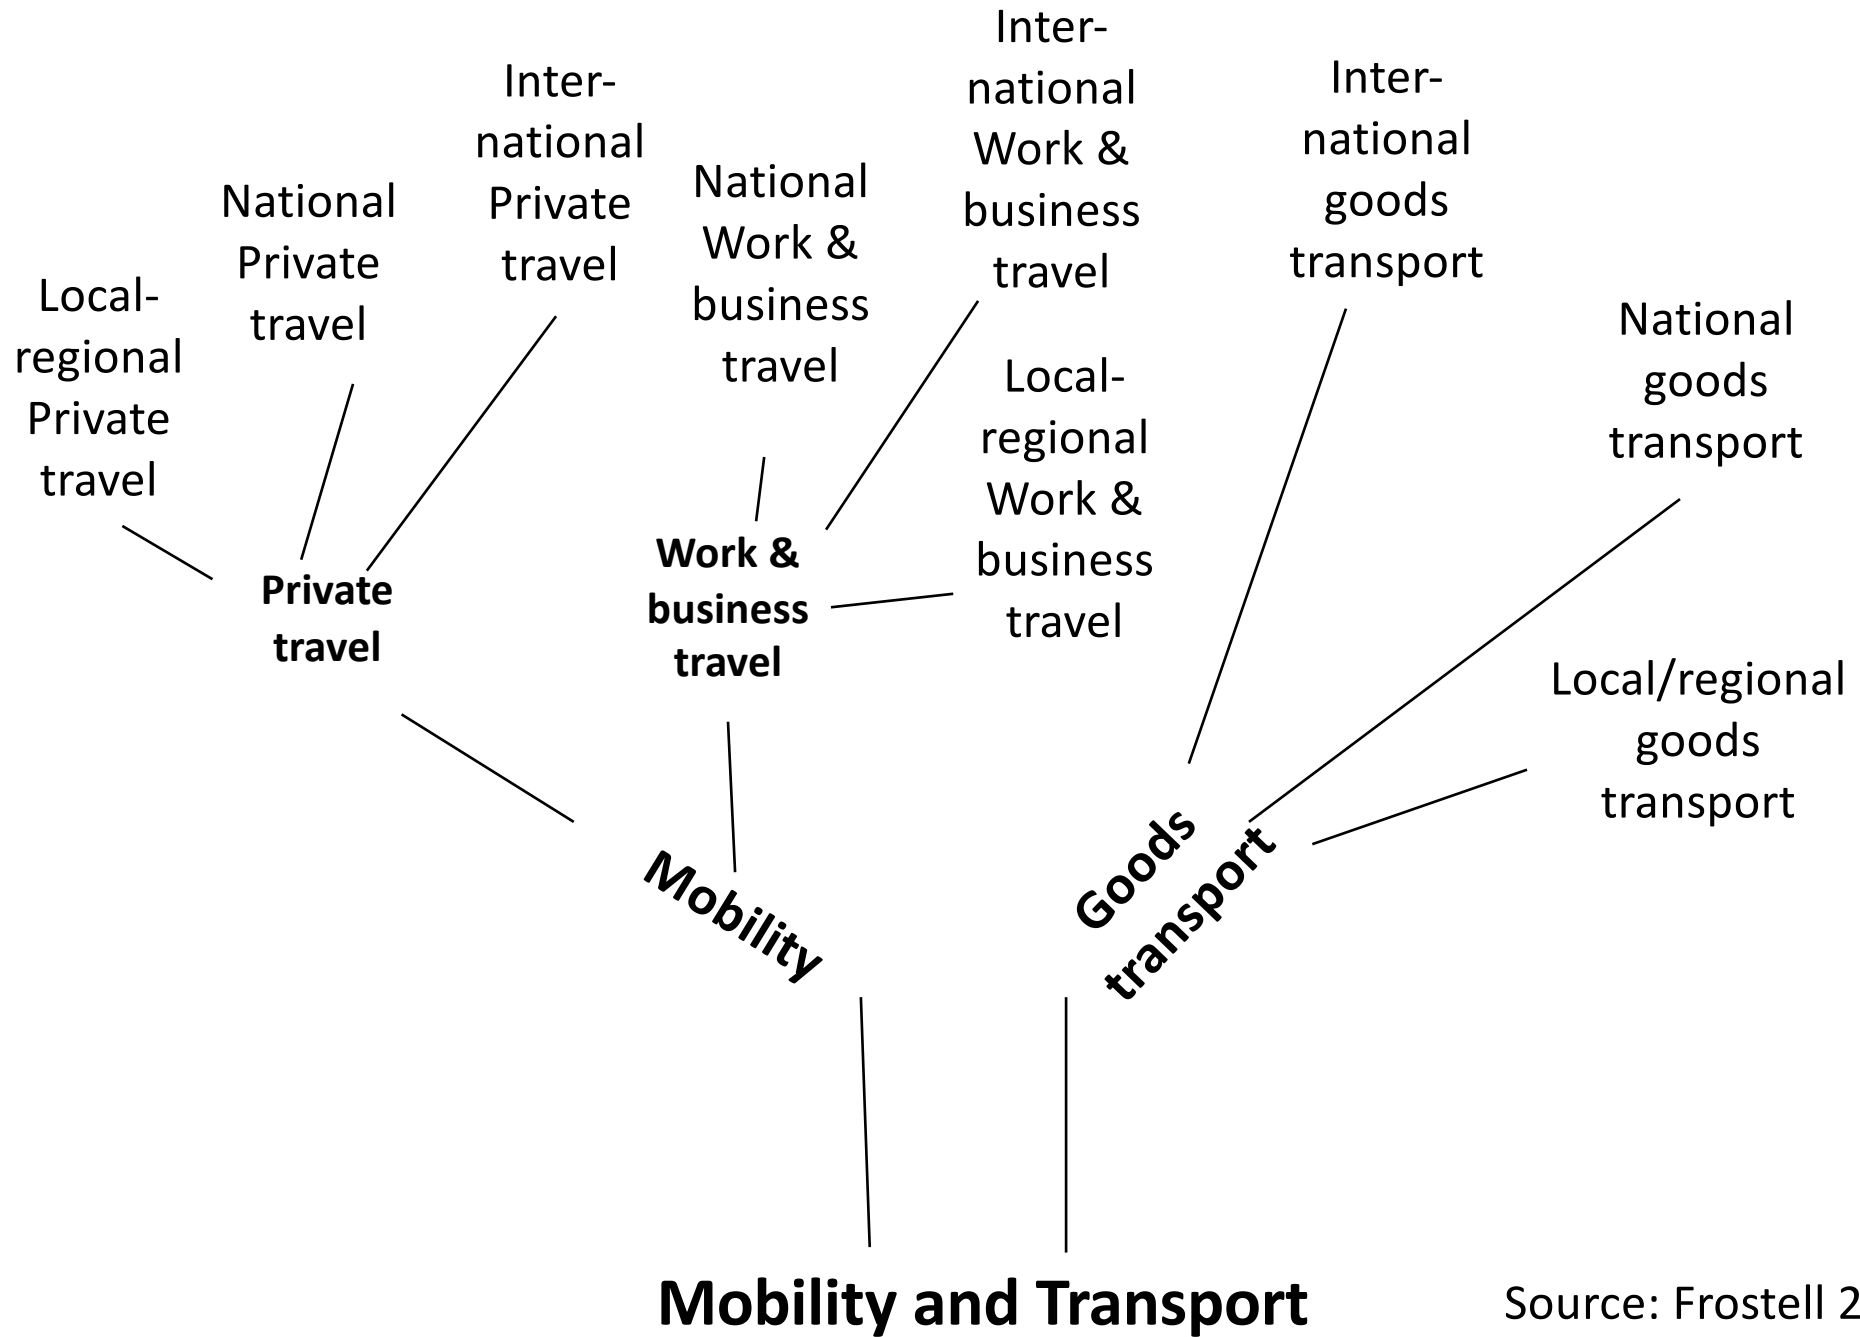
Local-regional Private travel

National Private travel

International Private travel

National Work & business travel

International Work & business travel

Local-regional Work & business travel

International goods transport

National goods transport

Local/regional goods transport

Private travel

Work & business travel

Mobility

Goods transport

Mobility and Transport

Source: Frostell 2